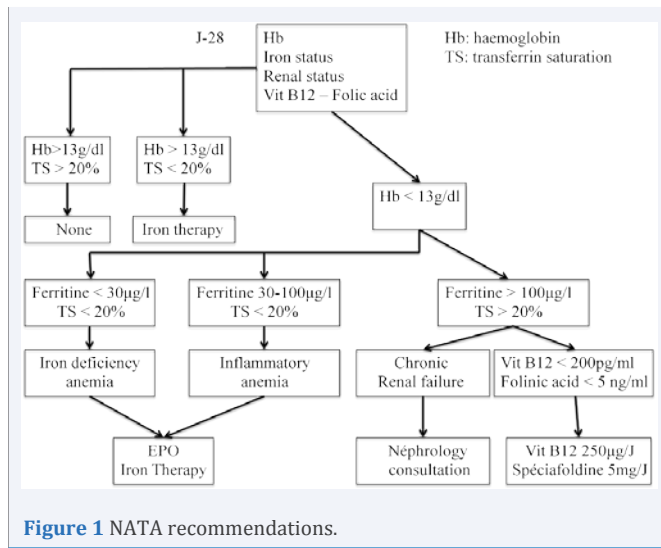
J-28

Hb
Iron status
Renal status
Vit B12 – Folic acid

Hb: haemoglobin
TS: transferrin saturation

Hb>13g/dl
TS > 20%

Hb > 13g/dl
TS < 20%

None

Iron therapy

Hb < 13g/dl

Ferritine < 30µg/l
TS < 20%

Ferritine 30-100µg/l
TS < 20%

Ferritine > 100µg/l
TS > 20%

Iron deficiency anemia

Inflammatory anemia

Chronic Renal failure

Vit B12 < 200pg/ml
Folinic acid < 5 ng/ml

EPO
Iron Therapy

Néphrology consultation

Vit B12 250µg/J
Spéciafoldine 5mg/J

Figure 1 NATA recommendations.